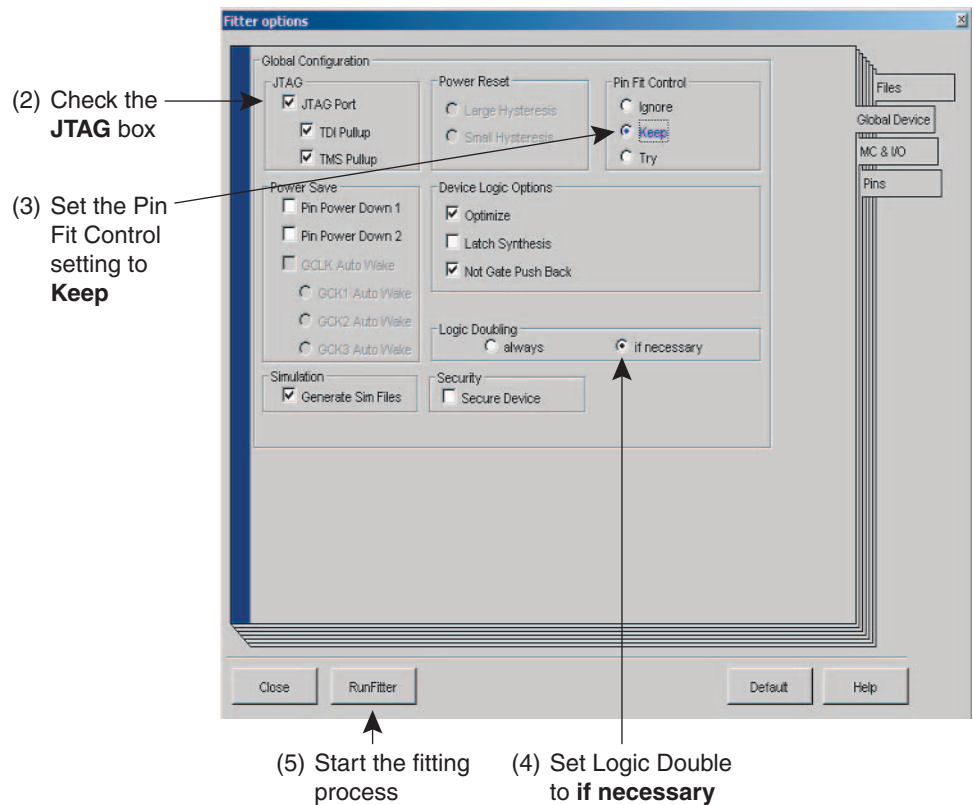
Fitter options

(2) Check the **JTAG** box

(3) Set the Pin Fit Control setting to **Keep**

Global Configuration

JTAG
JTAG Port
TDI Pullup
TMS Pullup

Power Reset
Large Hysteresis
Small Hysteresis

Pin Fit Control
Ignore
Keep
Try

Files
Global Device
MC & I/O
Pins

Power Save
Pin Power Down 1
Pin Power Down 2
GCLK Auto Wake
GCK1 Auto Wake
GCK2 Auto Wake
GCK3 Auto Wake

Device Logic Options
Optimize
Latch Synthesis
Not Gate Push Back

Logic Doubling
always
if necessary

Simulation
Generate Sim Files

Security
Secure Device

Close
RunFitter
Default
Help

(5) Start the fitting process

(4) Set Logic Double to **if necessary**